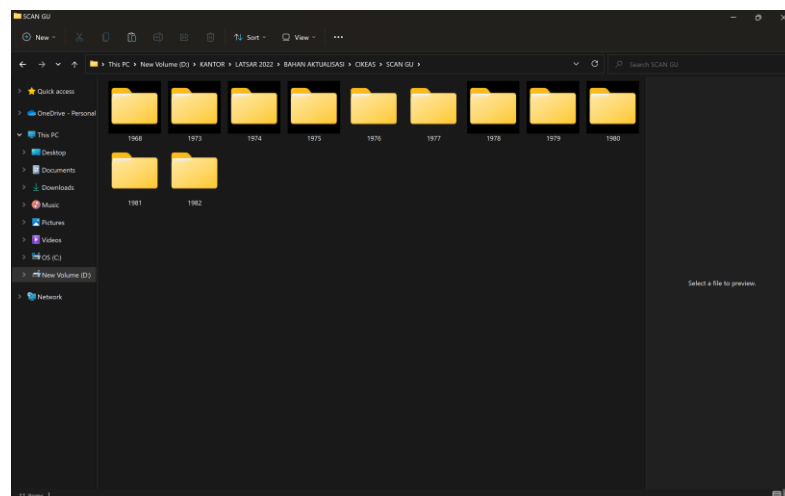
SCAN GU

New
Sort
View
...

This PC > New Volume (D:) > KANTOR > LATSAR 2022 > BAHAN AKTUALISASI > CIKEAS > SCAN GU >

Search SCAN GU

Quick access
OneDrive - Personal
This PC
Desktop
Documents
Downloads
Music
Pictures
Videos
OS (C:)
New Volume (D:)
Network

1968
1973
1974
1975
1976
1977
1978
1979
1980
1981
1982

Select a file to preview.

11 items